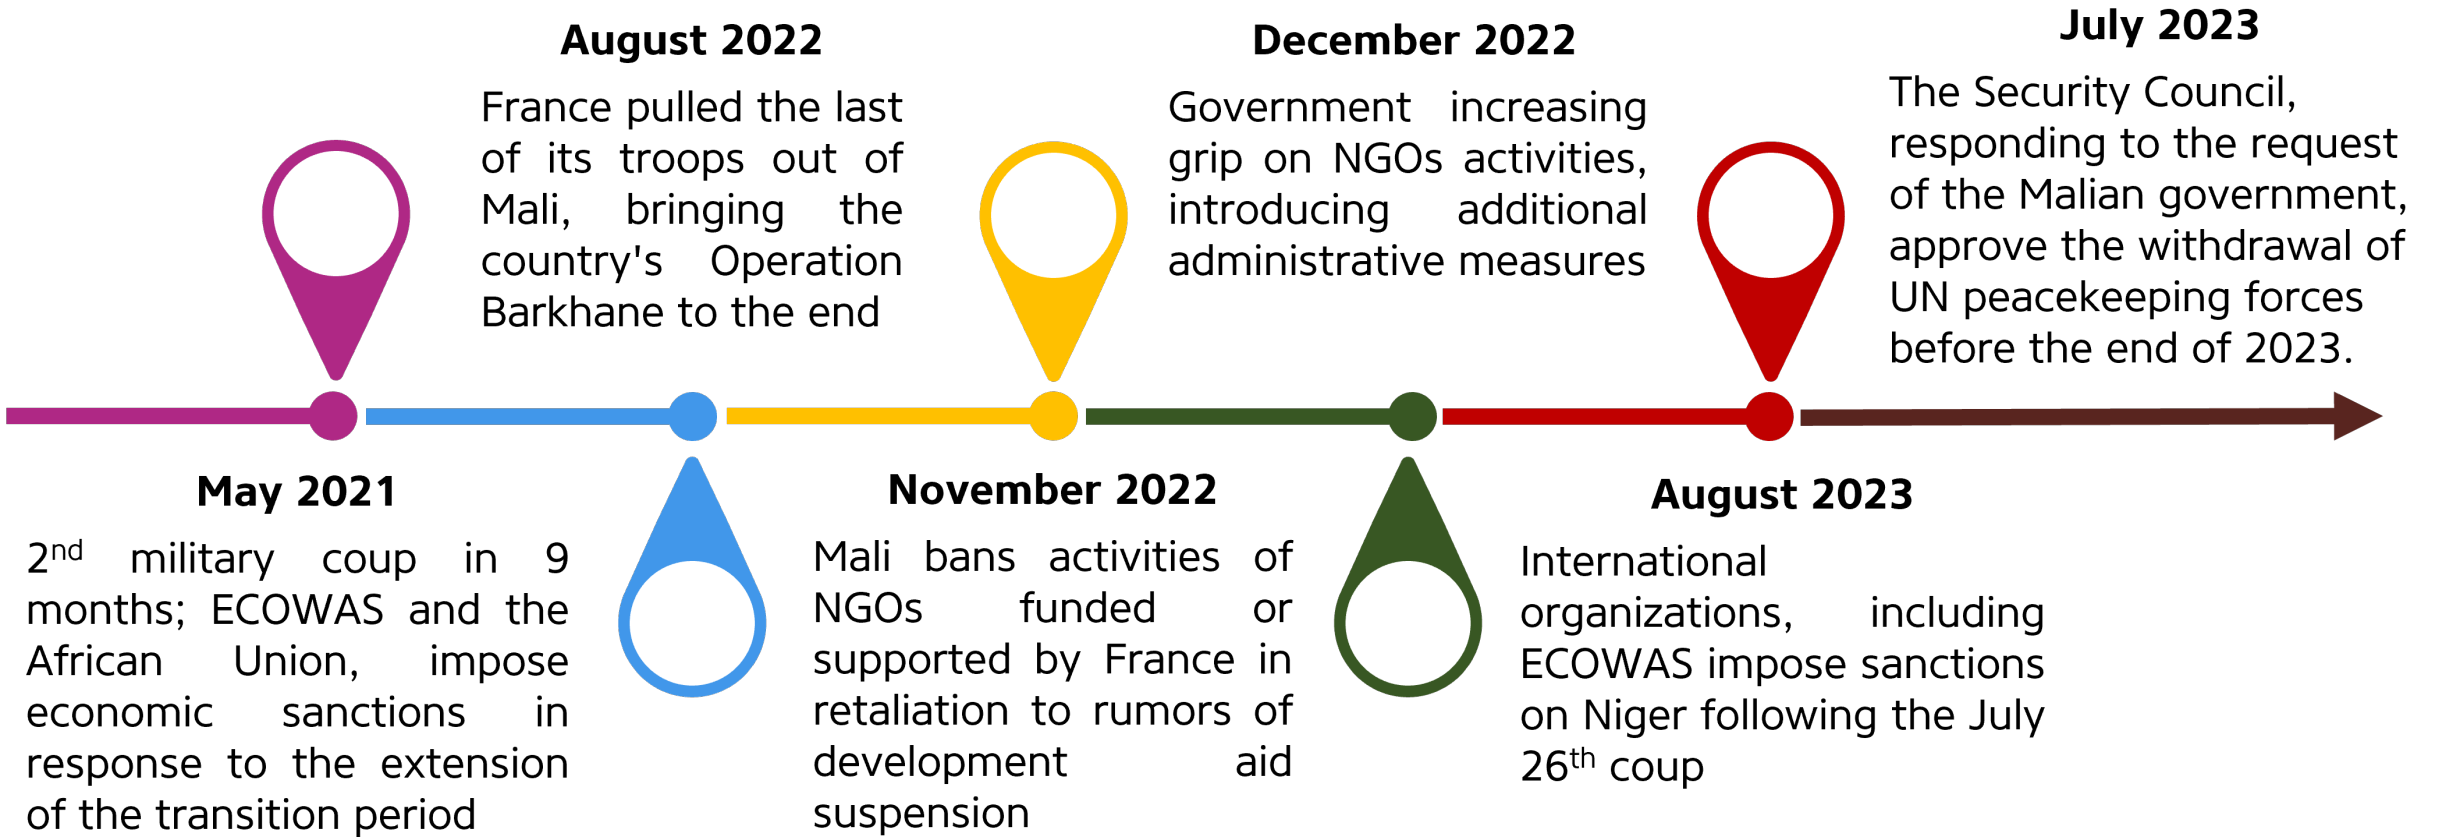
May 2021

$2^{nd}$ military coup in 9 months; ECOWAS and the African Union, impose economic sanctions in response to the extension of the transition period

August 2022

France pulled the last of its troops out of Mali, bringing the country's Operation Barkhane to the end

November 2022

Mali bans activities of NGOs funded or supported by France in retaliation to rumors of development aid suspension

December 2022

Government increasing grip on NGOs activities, introducing additional administrative measures

July 2023

The Security Council, responding to the request of the Malian government, approve the withdrawal of UN peacekeeping forces before the end of 2023.

August 2023

International organizations, including ECOWAS impose sanctions on Niger following the July $26^{th}$ coup